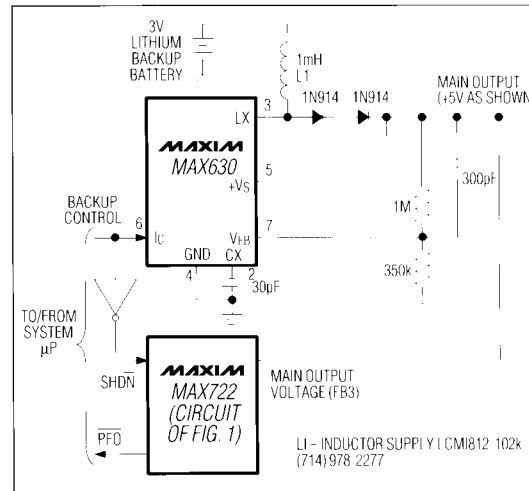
3V LITHIUM BACKUP BATTERY

1mH L1

MAIN OUTPUT (+5V AS SHOWN

MAXIM MAX630

LX 3

1N914 1N914

5 +VS

300pF

1M

BACKUP CONTROL

6 IC

7 VFB

350k

GND 4

CX 2

30pF

TO/FROM SYSTEM µP

MAXIM MAX722 (CIRCUIT OF FIG. 1)

$\overline{SHDN}$

$\overline{PFO}$

MAIN OUTPUT VOLTAGE (FB3)

LI - INDUCTOR SUPPLY I CMI812 102k (714) 978 2277